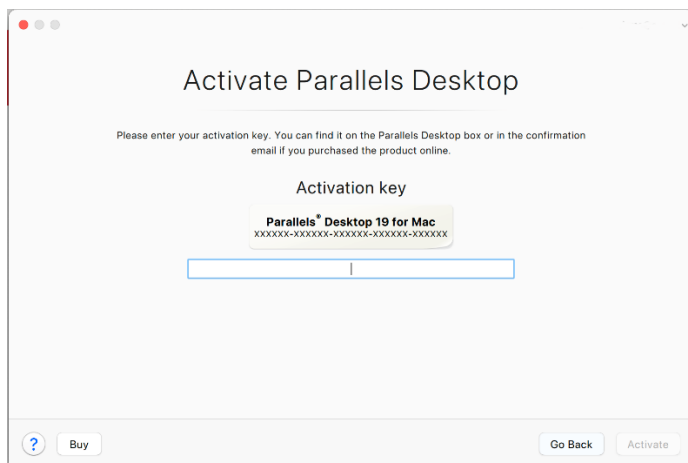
Activate Parallels Desktop

Please enter your activation key. You can find it on the Parallels Desktop box or in the confirmation email if you purchased the product online.

Activation key

Parallels® Desktop 19 for Mac
XXXXXX-XXXXXX-XXXXXX-XXXXXX-XXXXXX

?

Buy

Go Back

Activate